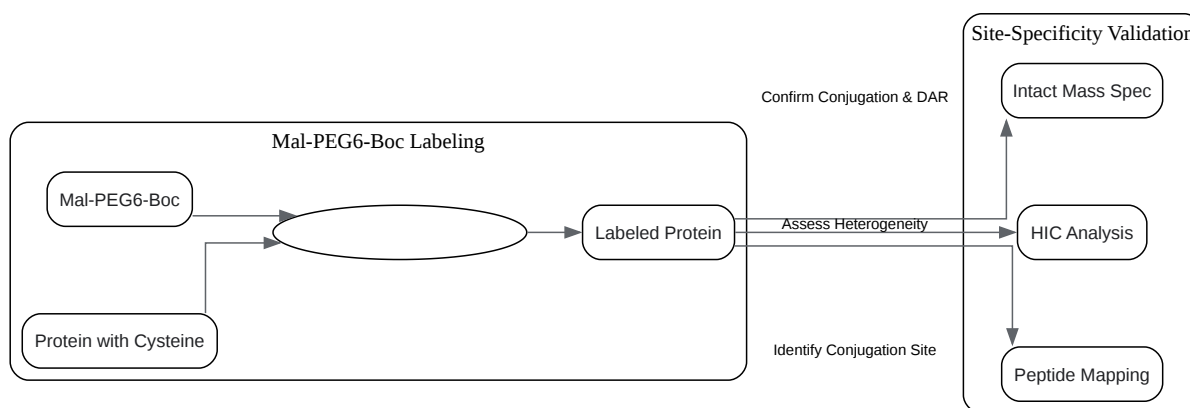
Site-Specificity Validatior

Intact Mass Spec

Confirm Conjugation & DAR

Mal-PEG6-Boc Labeling

Mal-PEG6-Boc

Labeled Protein

Assess Heterogeneity

HIC Analysis

Protein with Cysteine

Identify Conjugation Site

Peptide Mapping